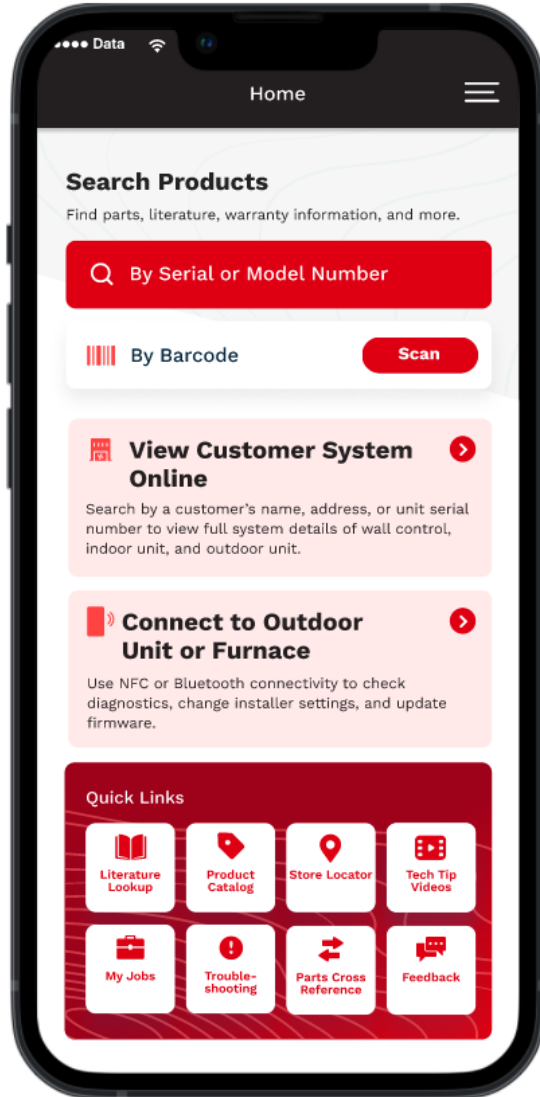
Data

Home

Search Products
Find parts, literature, warranty information, and more.

By Serial or Model Number

By Barcode
Scan

View Customer System Online
Search by a customer's name, address, or unit serial number to view full system details of wall control, indoor unit, and outdoor unit.

Connect to Outdoor Unit or Furnace
Use NFC or Bluetooth connectivity to check diagnostics, change installer settings, and update firmware.

Quick Links
Literature Lookup
Product Catalog
Store Locator
Tech Tip Videos
My Jobs
Troubleshooting
Parts Cross Reference
Feedback